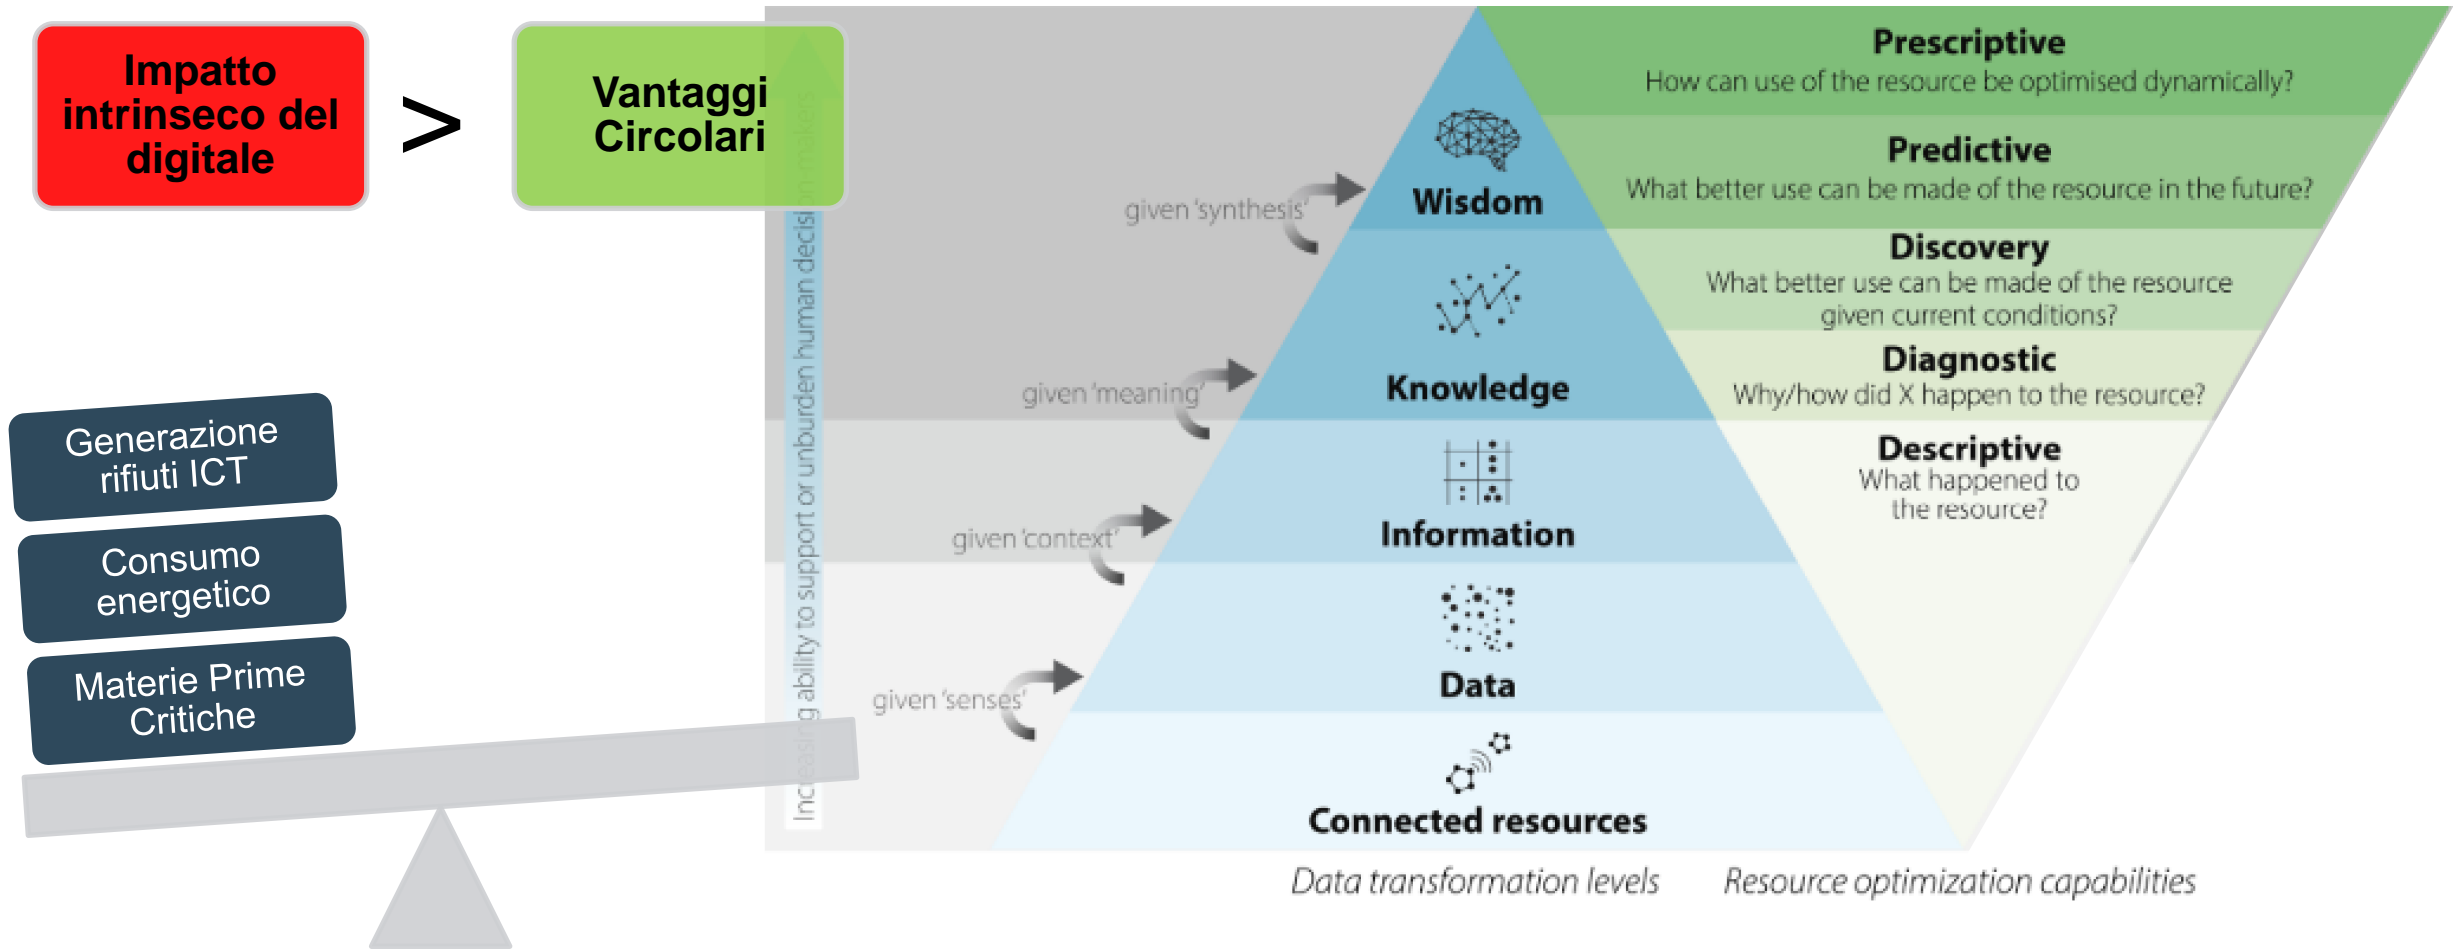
Impatto intrinseco del digitale

>

Vantaggi Circolari

Generazione rifiuti ICT

Consumo energetico

Materie Prime Critiche

Increasing ability to support or unburden human decision makers

given 'synthesis'

given 'meaning'

given 'context'

given 'senses'

Wisdom

Knowledge

Information

Data

Connected resources

Prescriptive
How can use of the resource be optimised dynamically?

Predictive
What better use can be made of the resource in the future?

Discovery
What better use can be made of the resource given current conditions?

Diagnostic
Why/how did X happen to the resource?

Descriptive
What happened to the resource?

Data transformation levels

Resource optimization capabilities